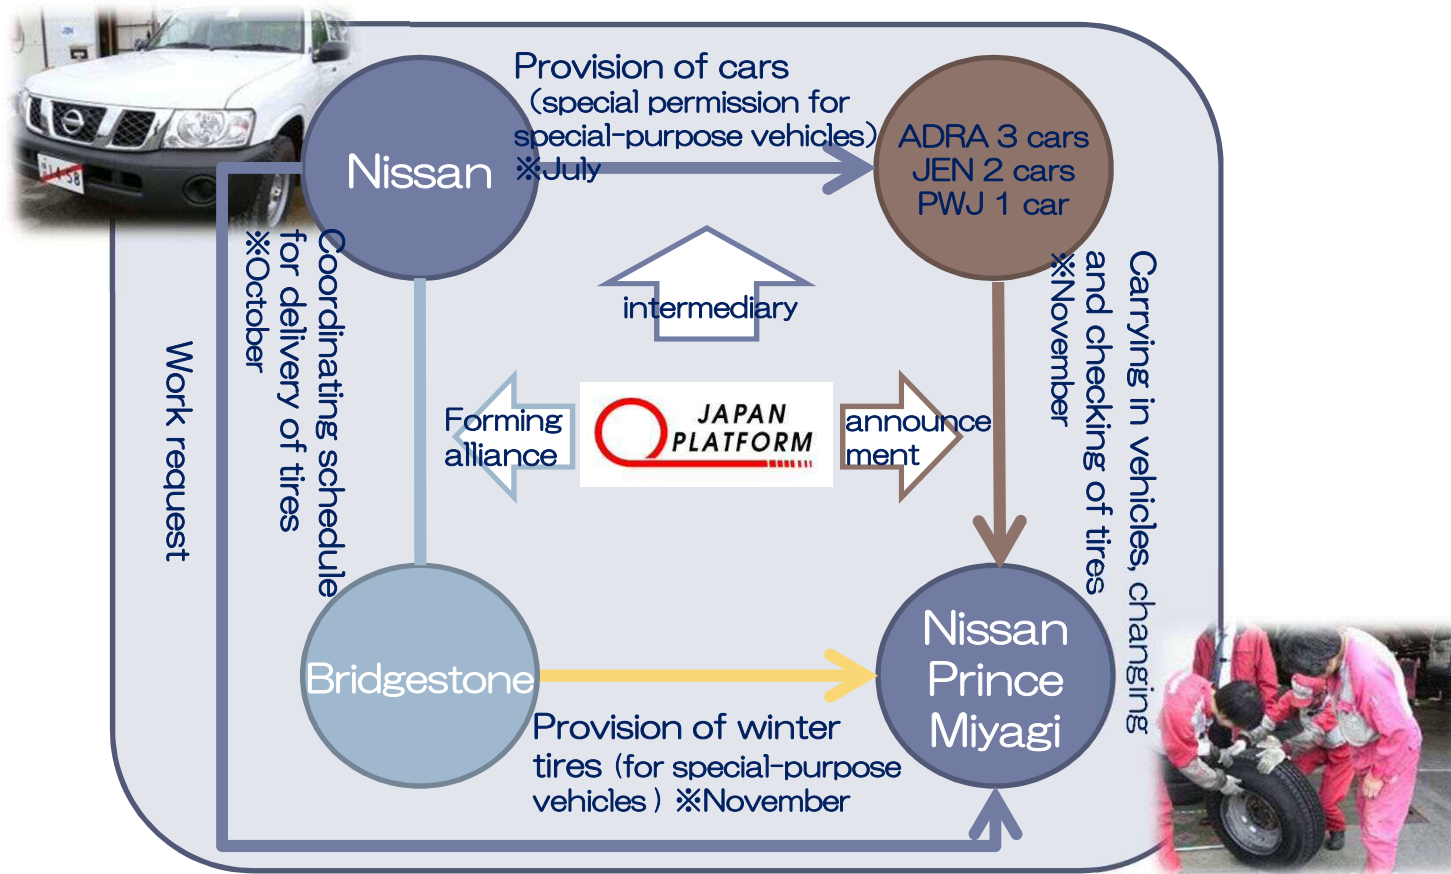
Provision of cars (special permission for special-purpose vehicles) ※July

Nissan

ADRA 3 cars
JEN 2 cars
PWJ 1 car

intermediary

Coordinating schedule for delivery of tires ※October

Work request

Carrying in vehicles, changing and checking of tires ※November

Forming alliance

JAPAN PLATFORM

announcement

Bridgestone

Nissan Prince Miyagi

Provision of winter tires (for special-purpose vehicles) ※November